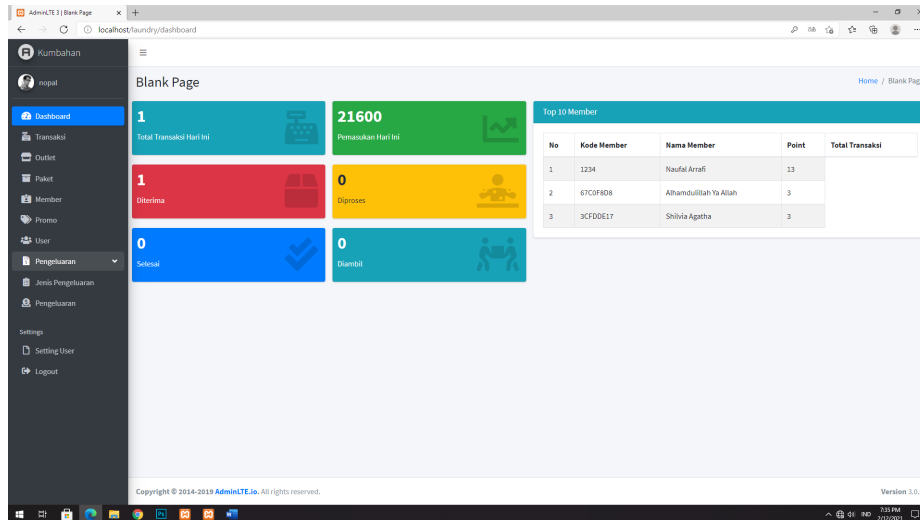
AdminLTE 3 | Blank Page
localhost/laundry/dashboard

Kumbahan

nopal

Dashboard
Transaksi
Outlet
Paket
Member
Promo
User
Pengeluaran
Jenis Pengeluaran
Pengeluaran

Settings
Setting User
Logout

Blank Page

Home / Blank Page

1
Total Transaksi Hari Ini

21600
Pemasukan Hari Ini

1
Diterima

0
Diproses

0
Selesai

0
Diambil

Top 10 Member

| No | Kode Member | Nama Member | Point | Total Transaksi |
|---|---|---|---|---|
| 1 | 1234 | Naufal Arrafi | 13 | |
| 2 | 67C0F8D8 | Alhamdulillah Ya Allah | 3 | |
| 3 | 3CFDDE17 | Shilvia Agatha | 3 | |

Copyright © 2014-2019 AdminLTE.io. All rights reserved.

Version 3.0.

IND 7:35 PM